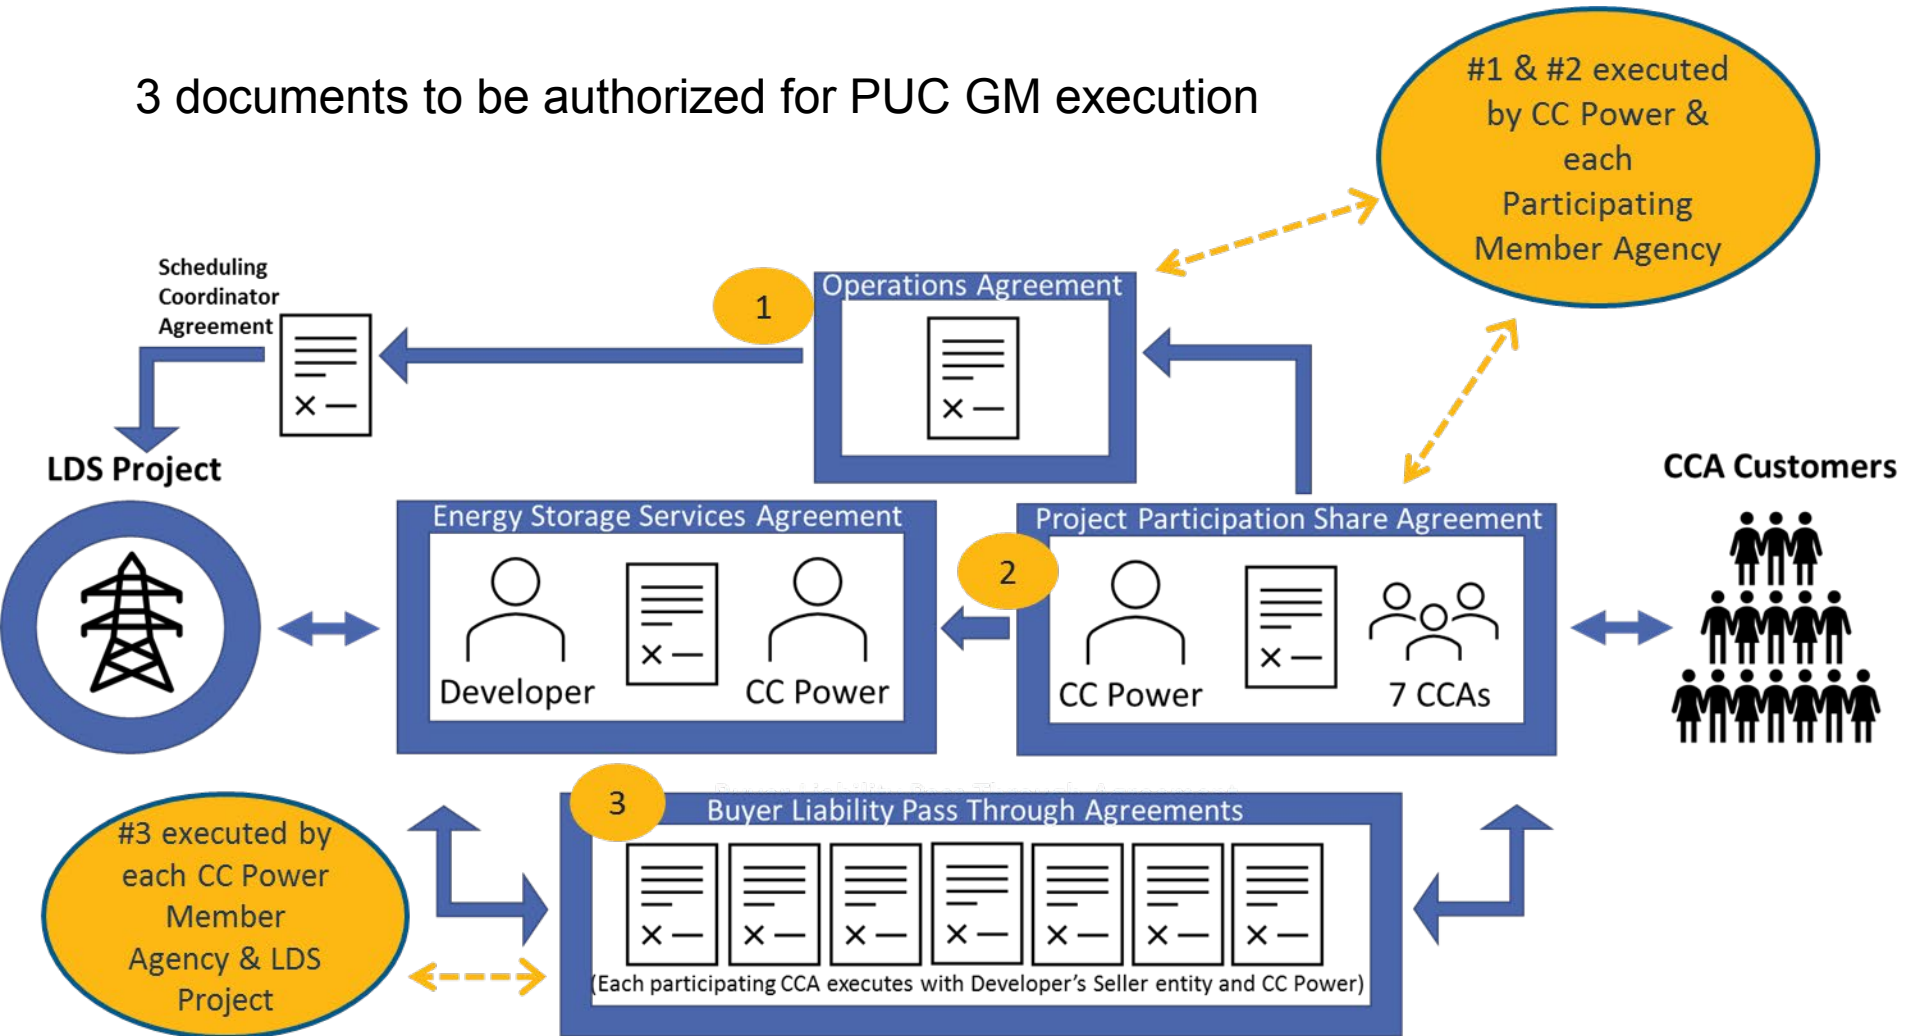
3 documents to be authorized for PUC GM execution

#1 & #2 executed by CC Power & each Participating Member Agency

Scheduling Coordinator Agreement

1

Operations Agreement

LDS Project

CCA Customers

Energy Storage Services Agreement

Developer

CC Power

2

Project Participation Share Agreement

CC Power

7 CCAs

3

Buyer Liability Pass Through Agreements

#3 executed by each CC Power Member Agency & LDS Project

(Each participating CCA executes with Developer's Seller entity and CC Power)